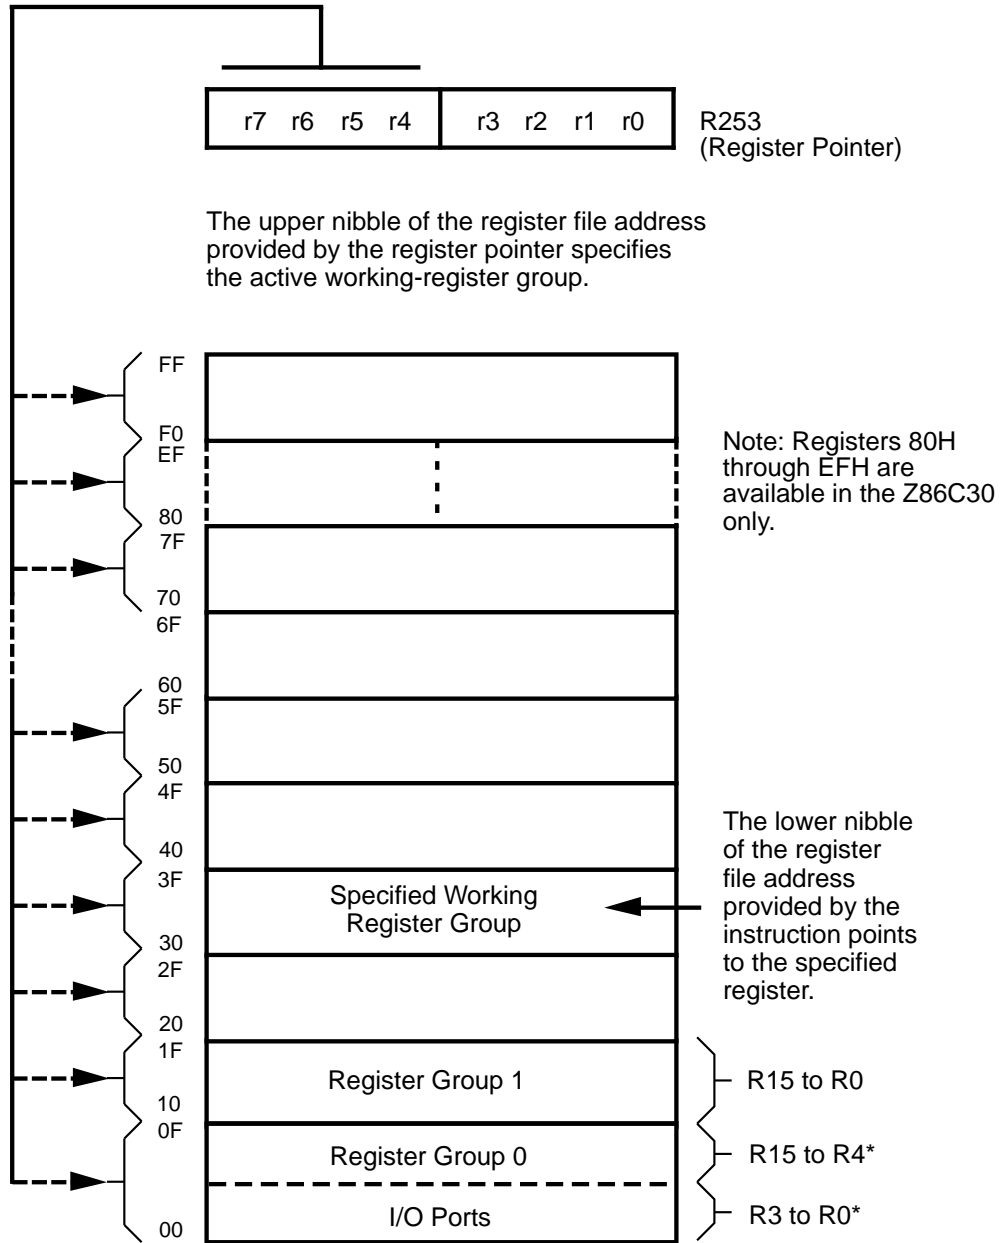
r7 r6 r5 r4 r3 r2 r1 r0

R253
(Register Pointer)

The upper nibble of the register file address provided by the register pointer specifies the active working-register group.

FF

F0
EF

80
7F

70
6F

60
5F

50
4F

40
3F

30
2F

20
1F

10
0F

00

Note: Registers 80H through EFH are available in the Z86C30 only.

Specified Working Register Group

The lower nibble of the register file address provided by the instruction points to the specified register.

Register Group 1

R15 to R0

Register Group 0

R15 to R4*

I/O Ports

R3 to R0*